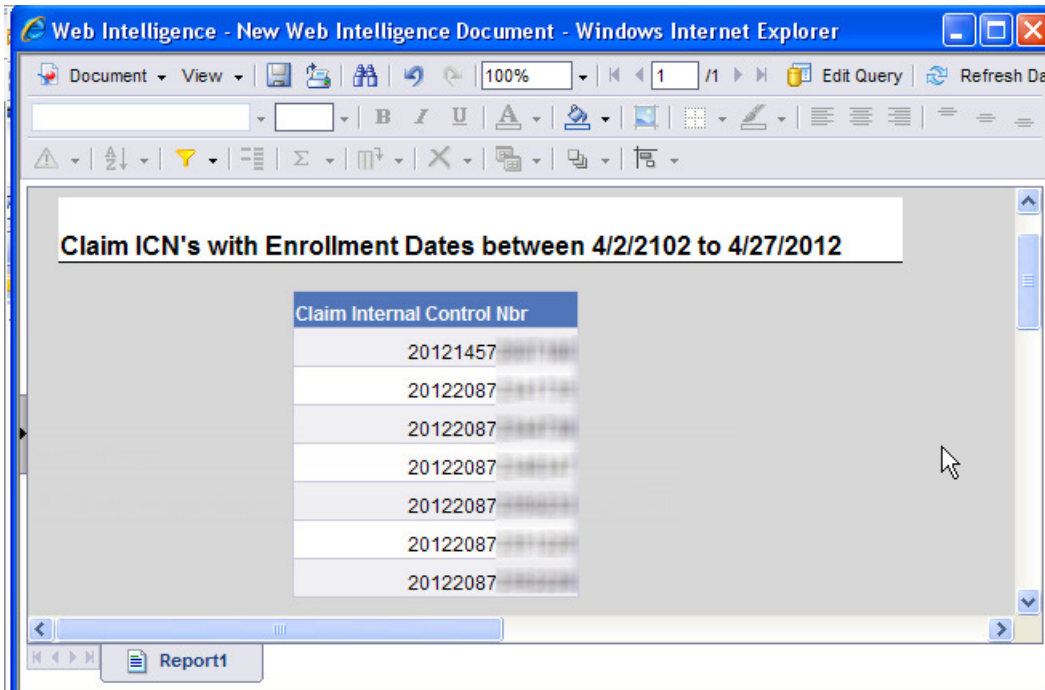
Web Intelligence - New Web Intelligence Document - Windows Internet Explorer

Document View 100% 1 /1 Edit Query Refresh Da

B I U A

Claim ICN's with Enrollment Dates between 4/2/2102 to 4/27/2012

| Claim Internal Control Nbr |
|---|
| 20121457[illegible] |
| 20122087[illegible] |
| 20122087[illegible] |
| 20122087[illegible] |
| 20122087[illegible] |
| 20122087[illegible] |
| 20122087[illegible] |

Report1